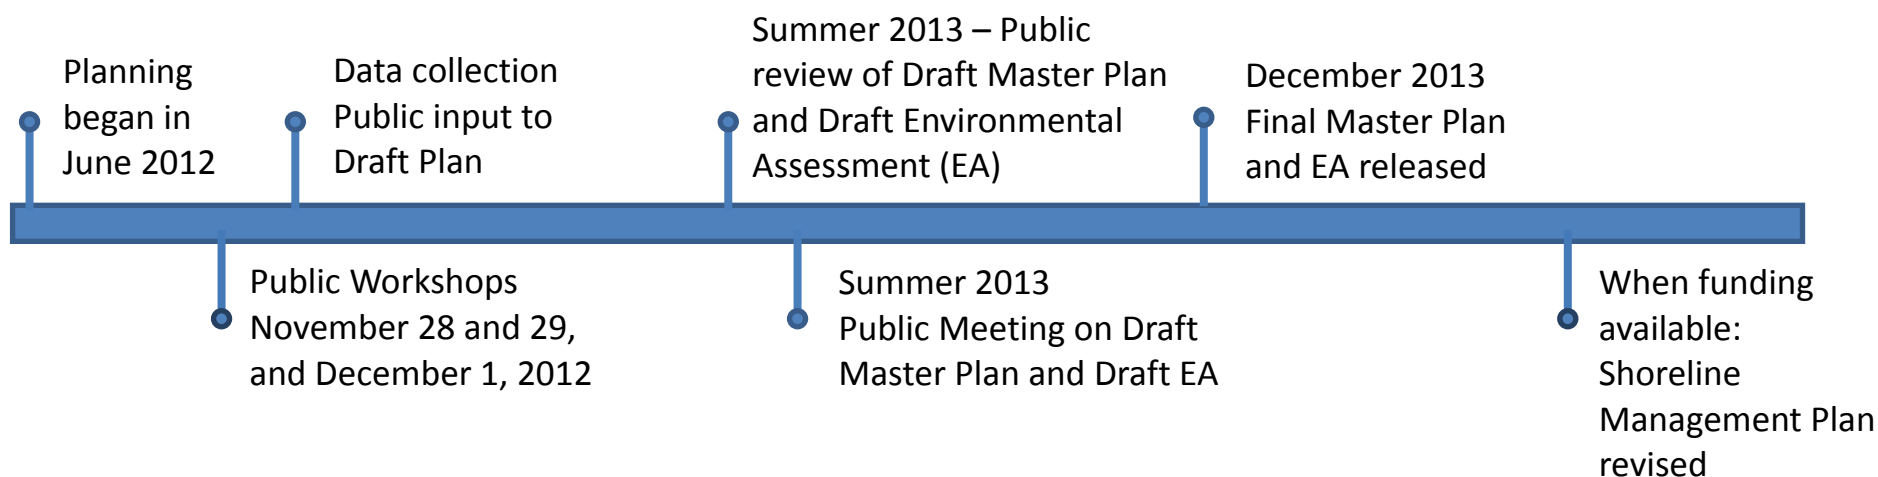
Planning began in June 2012

Public Workshops
November 28 and 29, and December 1, 2012

Data collection
Public input to Draft Plan

Summer 2013 – Public review of Draft Master Plan and Draft Environmental Assessment (EA)

Summer 2013
Public Meeting on Draft Master Plan and Draft EA

December 2013
Final Master Plan and EA released

When funding available: Shoreline Management Plan revised